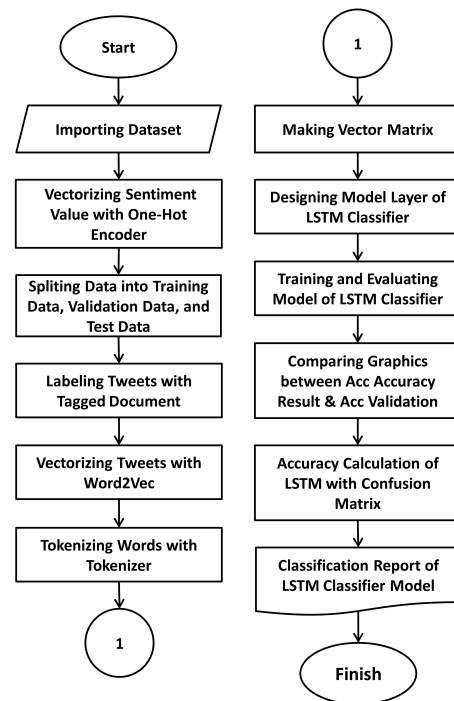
Start

Importing Dataset

Vectorizing Sentiment Value with One-Hot Encoder

Spliting Data into Training Data, Validation Data, and Test Data

Labeling Tweets with Tagged Document

Vectorizing Tweets with Word2Vec

Tokenizing Words with Tokenizer

1

1

Making Vector Matrix

Designing Model Layer of LSTM Classifier

Training and Evaluating Model of LSTM Classifier

Comparing Graphics between Acc Accuracy Result & Acc Validation

Accuracy Calculation of LSTM with Confusion Matrix

Classification Report of LSTM Classifier Model

Finish